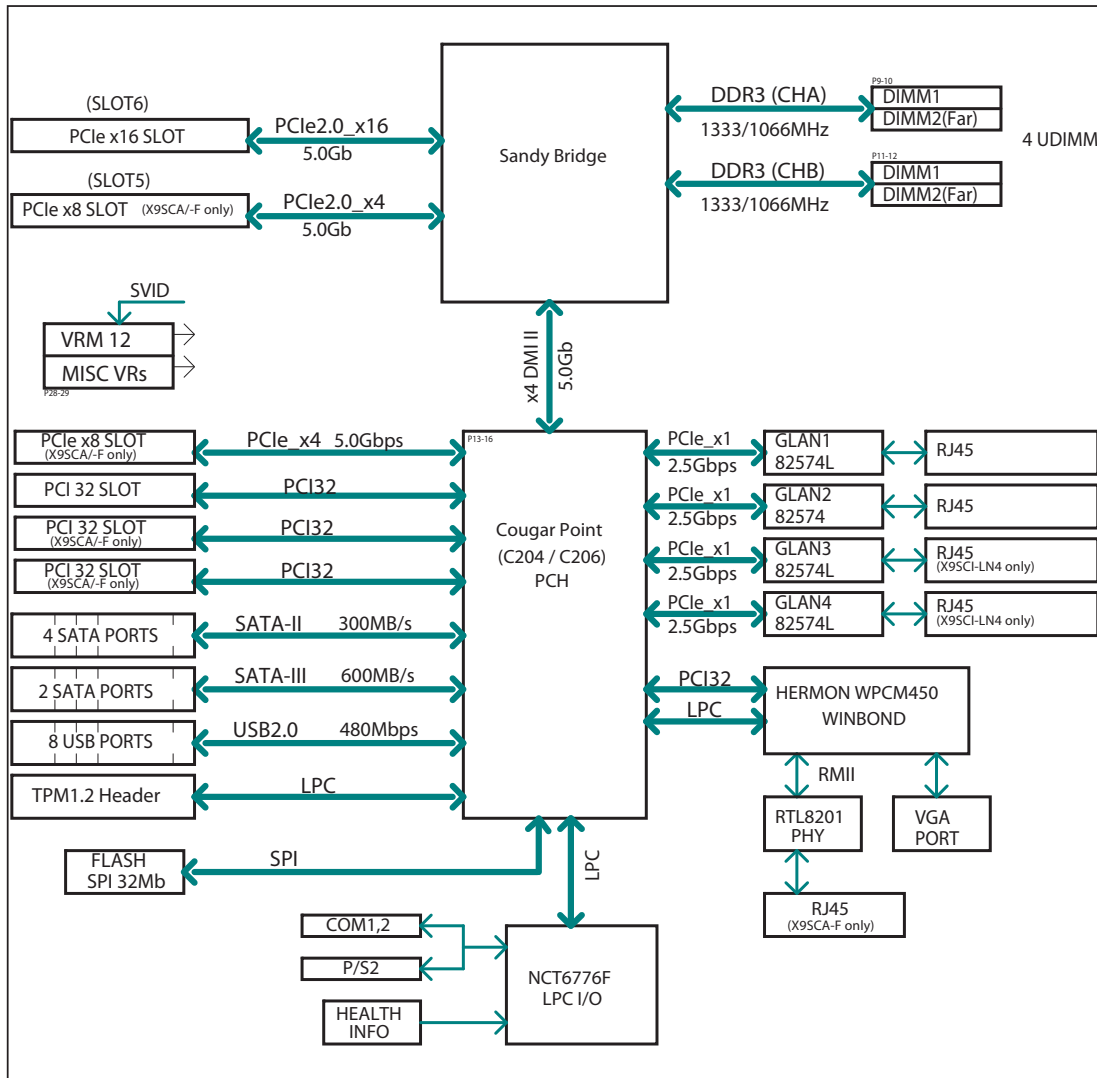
Sandy Bridge

(SLOT6)
PCIe x16 SLOT
PCIe2.0_x16
5.0Gb

(SLOT5)
PCIe x8 SLOT (X9SCA/-F only)
PCIe2.0_x4
5.0Gb

DDR3 (CHA)
1333/1066MHz
P9-10
DIMM1
DIMM2(Far)

DDR3 (CHB)
1333/1066MHz
P11-12
DIMM1
DIMM2(Far)

4 UDIMM

SVID
VRM 12
MISC VRs
P28-29

x4 DMI II
5.0Gb

P13-16
Cougar Point
(C204 / C206)
PCH

PCIe x8 SLOT
(X9SCA/-F only)
PCIe_x4 5.0Gbps

PCI 32 SLOT
PCI32

PCI 32 SLOT
(X9SCA/-F only)
PCI32

PCI 32 SLOT
(X9SCA/-F only)
PCI32

4 SATA PORTS
SATA-II 300MB/s

2 SATA PORTS
SATA-III 600MB/s

8 USB PORTS
USB2.0 480Mbps

TPM1.2 Header
LPC

FLASH
SPI 32Mb
SPI

LPC

PCIe_x1
2.5Gbps
GLAN1
82574L
RJ45

PCIe_x1
2.5Gbps
GLAN2
82574
RJ45

PCIe_x1
2.5Gbps
GLAN3
82574L
RJ45
(X9SCI-LN4 only)

PCIe_x1
2.5Gbps
GLAN4
82574L
RJ45
(X9SCI-LN4 only)

PCI32
LPC
HERMON WPCM450
WINBOND

RMII
RTL8201
PHY

VGA
PORT

RJ45
(X9SCA-F only)

COM1,2
P/S2
HEALTH
INFO

NCT6776F
LPC I/O